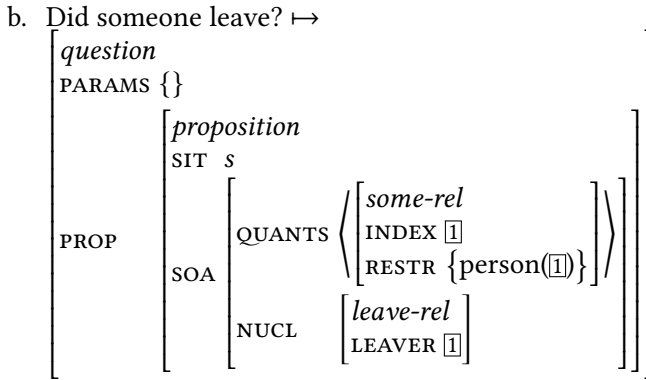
b. Did someone leave? $\mapsto$

$\begin{bmatrix} \textit{question} \\ \text{PARAMS } \{\} \\ \text{PROP} \begin{bmatrix} \textit{proposition} \\ \text{SIT } s \\ \text{SOA} \begin{bmatrix} \text{QUANTS} \left\langle \begin{bmatrix} \textit{some-rel} \\ \text{INDEX } \boxed{1} \\ \text{RESTR } \{\text{person}(\boxed{1})\} \end{bmatrix} \right\rangle \\ \text{NUCL} \begin{bmatrix} \textit{leave-rel} \\ \text{LEAVER } \boxed{1} \end{bmatrix} \end{bmatrix} \end{bmatrix} \end{bmatrix}$